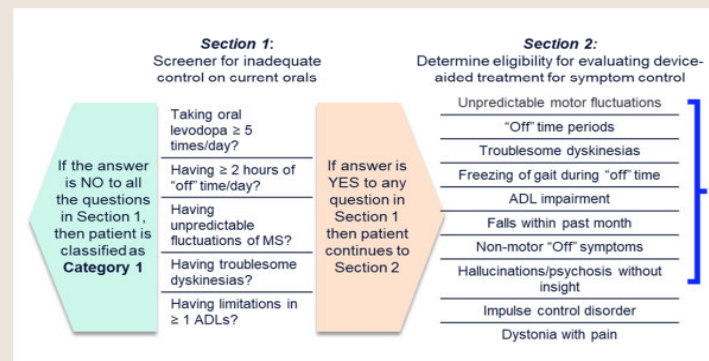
**Section 1:**
Screener for inadequate control on current orals

**Section 2:**
Determine eligibility for evaluating device-aided treatment for symptom control

If the answer is NO to all the questions in Section 1, then patient is classified as **Category 1**

Taking oral levodopa ≥ 5 times/day?

Having ≥ 2 hours of "off" time/day?

Having unpredictable fluctuations of MS?

Having troublesome dyskinesias?

Having limitations in ≥ 1 ADLs?

If answer is YES to any question in Section 1 then patient continues to Section 2

Unpredictable motor fluctuations

"Off" time periods

Troublesome dyskinesias

Freezing of gait during "off" time

ADL impairment

Falls within past month

Non-motor "Off" symptoms

Hallucinations/psychosis without insight

Impulse control disorder

Dystonia with pain